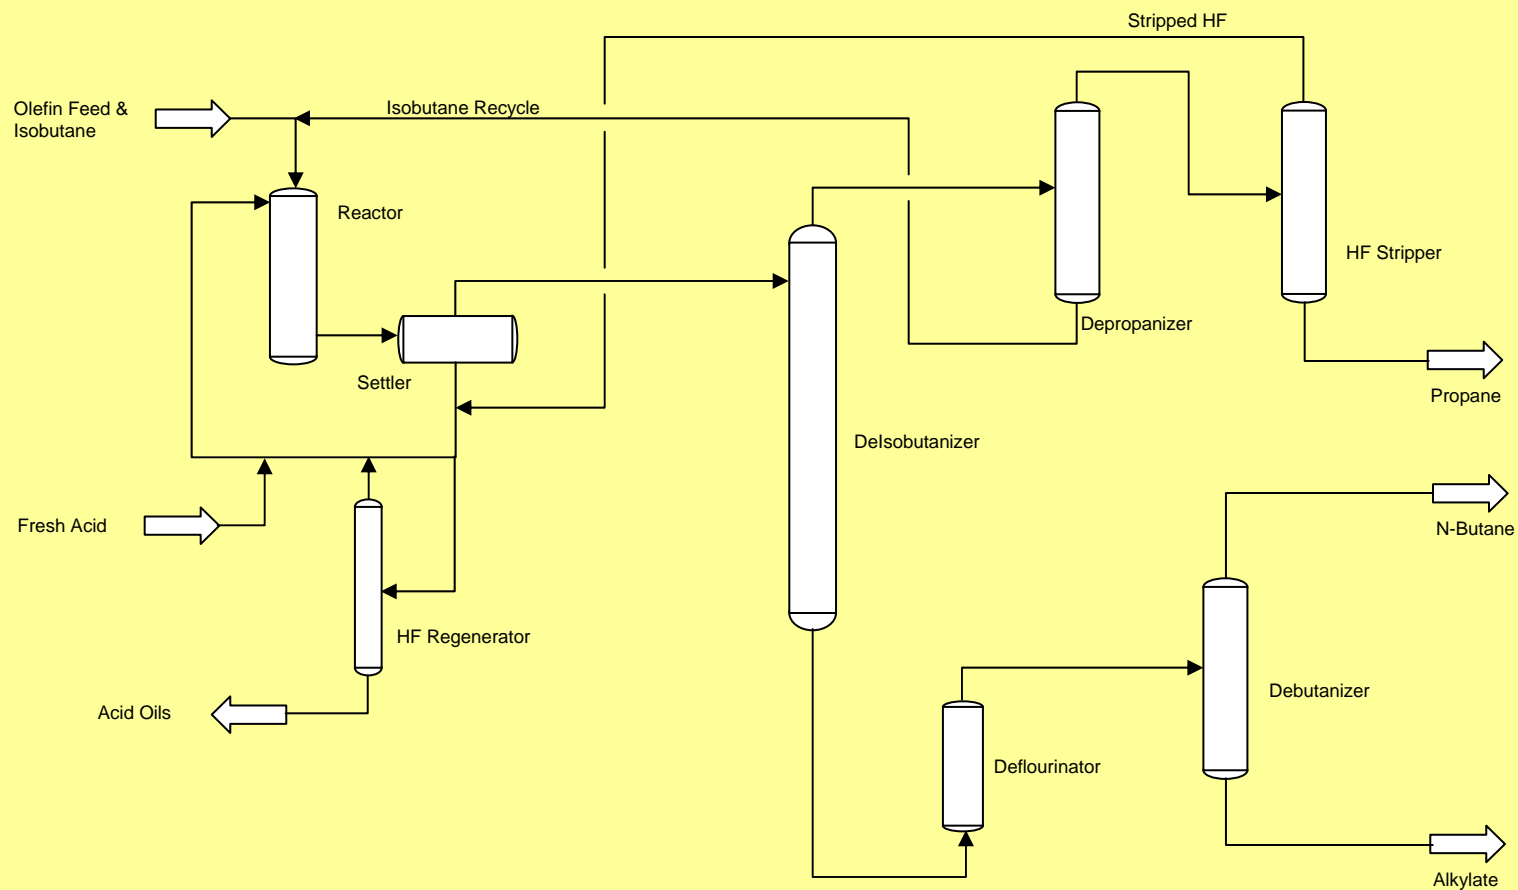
Stripped HF

Olefin Feed &
Isobutane

Isobutane Recycle

Reactor

HF Stripper

Depropanizer

Settler

Propane

DeIsobutanizer

Fresh Acid

N-Butane

HF Regenerator

Acid Oils

Debutanizer

Deflourinator

Alkylate